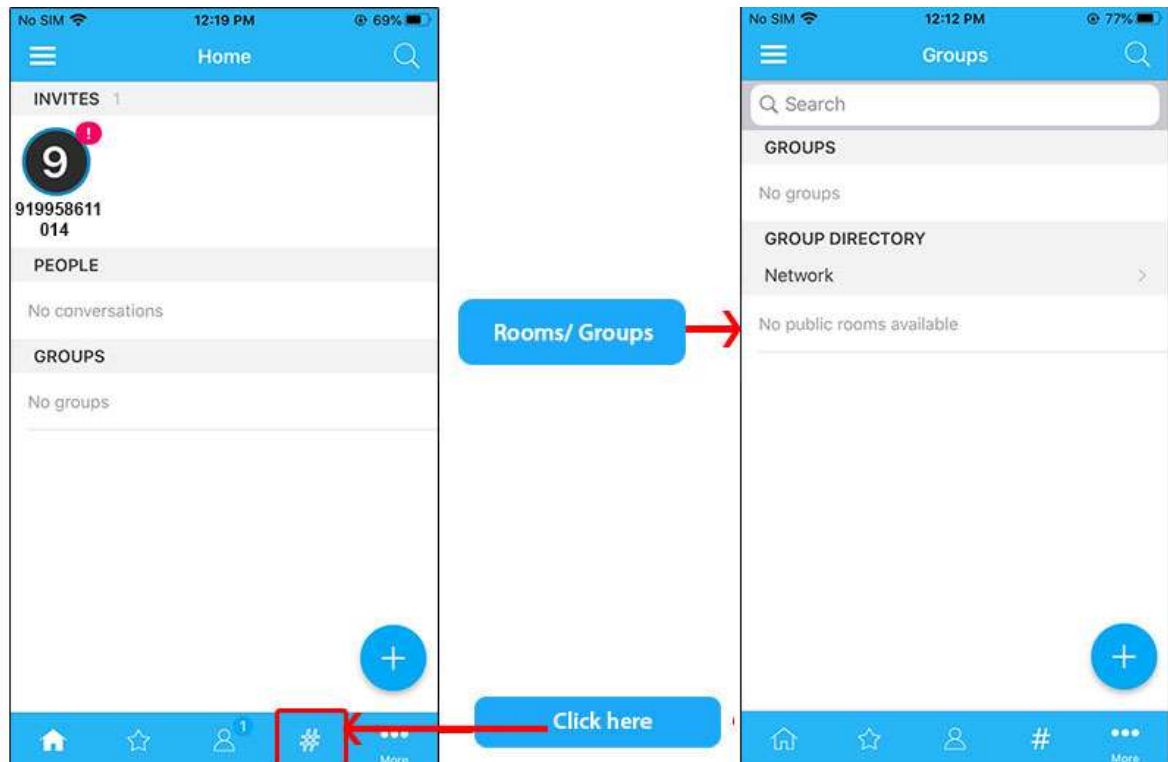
No SIM 12:19 PM 69%

Home

INVITES 1

9 !

919958611014

PEOPLE

No conversations

GROUPS

No groups

+

1

More

Rooms/ Groups

Click here

No SIM 12:12 PM 77%

Groups

Search

GROUPS

No groups

GROUP DIRECTORY

Network

No public rooms available

+

#

More